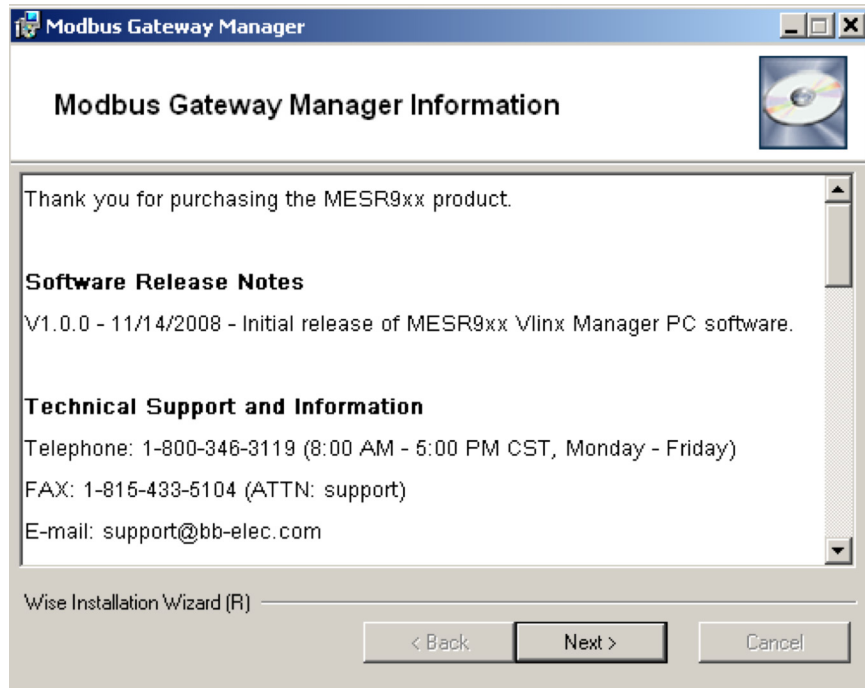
Modbus Gateway Manager

Modbus Gateway Manager Information

Thank you for purchasing the MESR9xx product.

Software Release Notes

V1.0.0 - 11/14/2008 - Initial release of MESR9xx Vlinx Manager PC software.

Technical Support and Information

Telephone: 1-800-346-3119 (8:00 AM - 5:00 PM CST, Monday - Friday)

FAX: 1-815-433-5104 (ATTN: support)

E-mail: support@bb-elec.com

Wise Installation Wizard (R)

< Back Next > Cancel